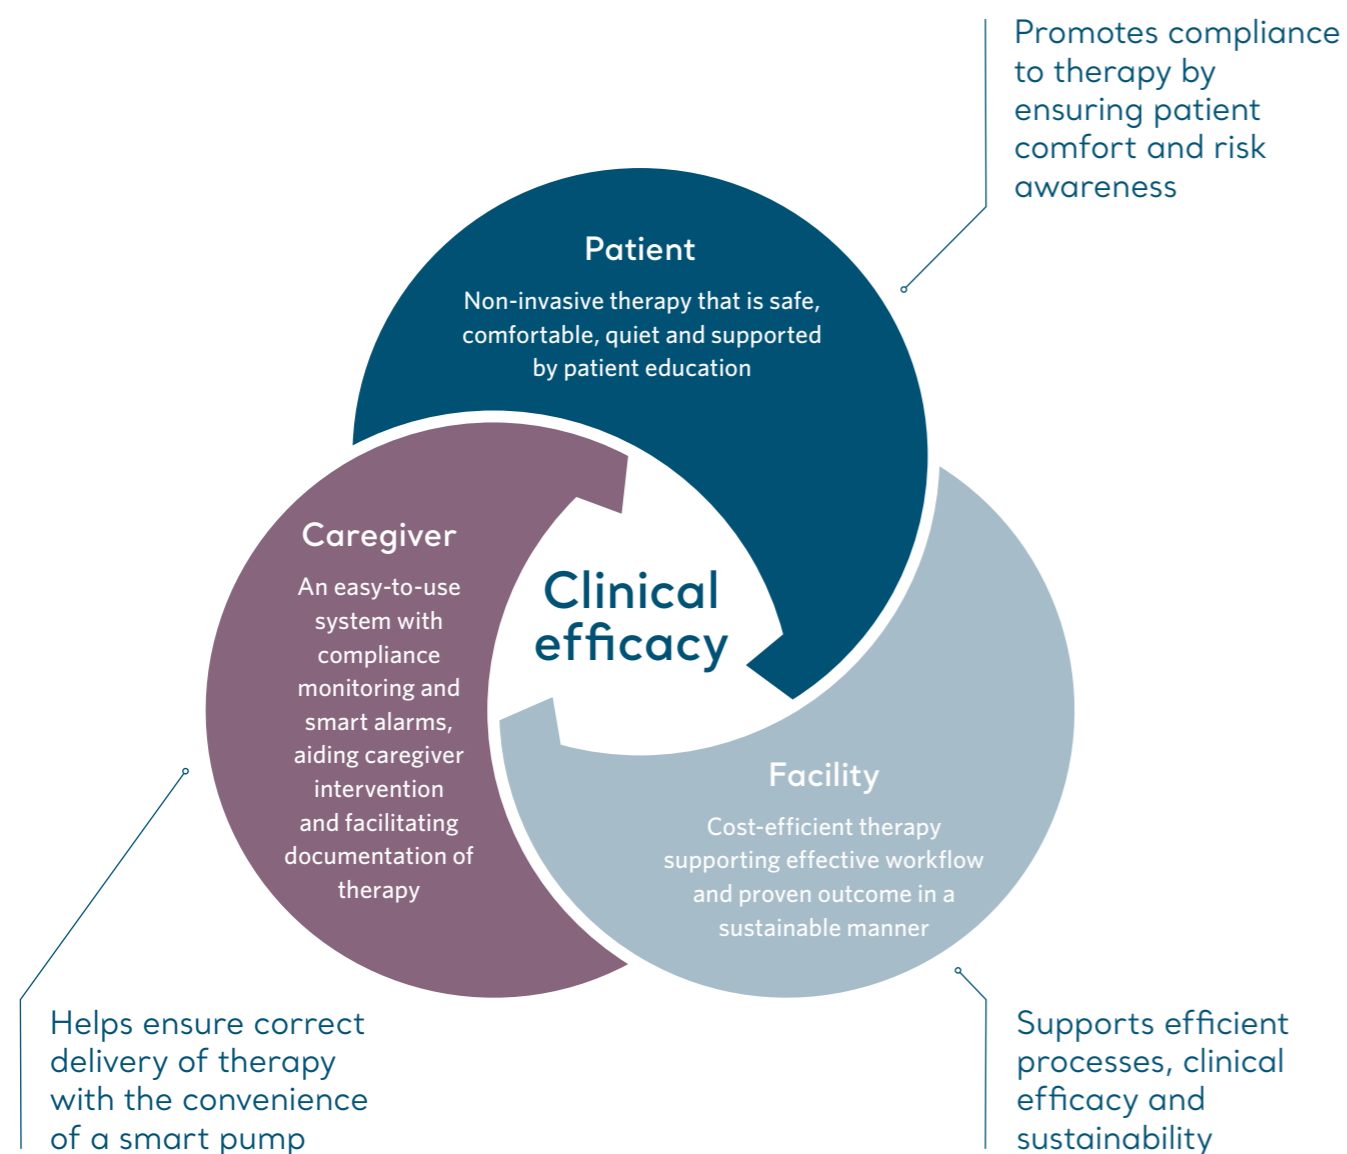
Promotes compliance to therapy by ensuring patient comfort and risk awareness

Patient

Non-invasive therapy that is safe, comfortable, quiet and supported by patient education

Caregiver

An easy-to-use system with compliance monitoring and smart alarms, aiding caregiver intervention and facilitating documentation of therapy

Clinical efficacy

Facility

Cost-efficient therapy supporting effective workflow and proven outcome in a sustainable manner

Helps ensure correct delivery of therapy with the convenience of a smart pump

Supports efficient processes, clinical efficacy and sustainability